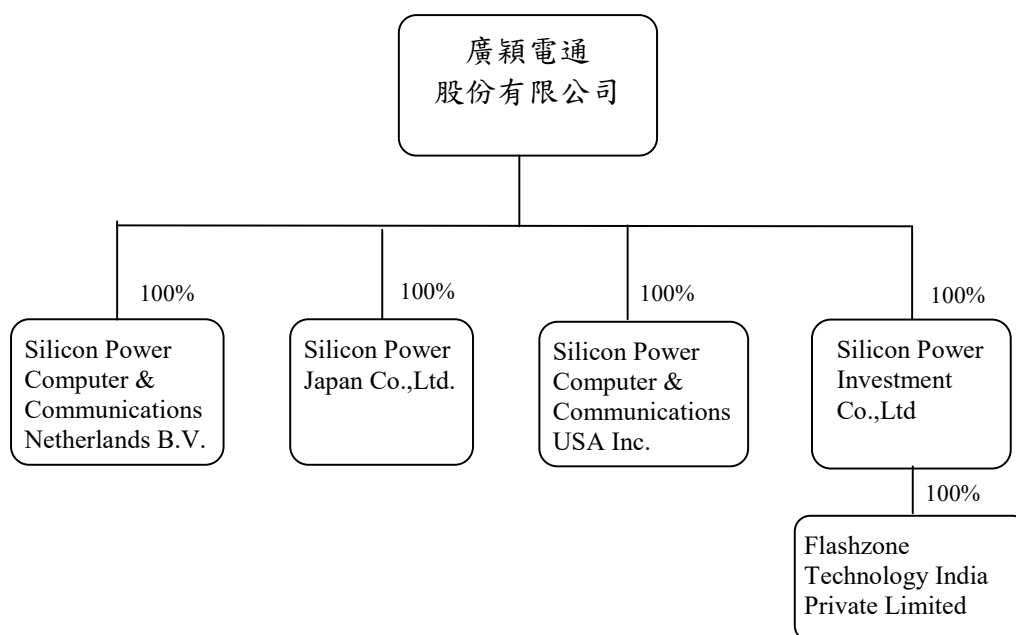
廣穎電通
股份有限公司

100%

Silicon Power Computer & Communications Netherlands B.V.

100%

Silicon Power Japan Co.,Ltd.

100%

Silicon Power Computer & Communications USA Inc.

100%

Silicon Power Investment Co.,Ltd

100%

Flashzone Technology India Private Limited